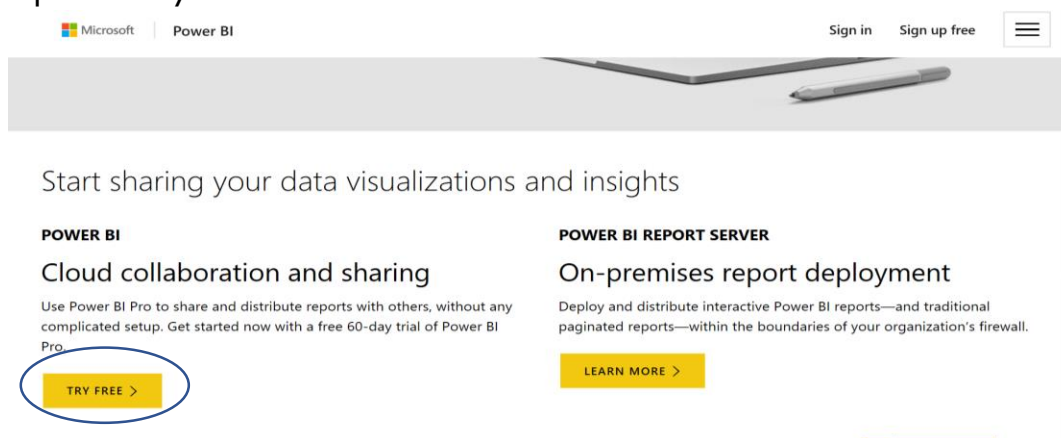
Microsoft | Power BI

Sign in Sign up free

Start sharing your data visualizations and insights

POWER BI

Cloud collaboration and sharing

Use Power BI Pro to share and distribute reports with others, without any complicated setup. Get started now with a free 60-day trial of Power BI Pro.

TRY FREE >

POWER BI REPORT SERVER

On-premises report deployment

Deploy and distribute interactive Power BI reports—and traditional paginated reports—within the boundaries of your organization's firewall.

LEARN MORE >